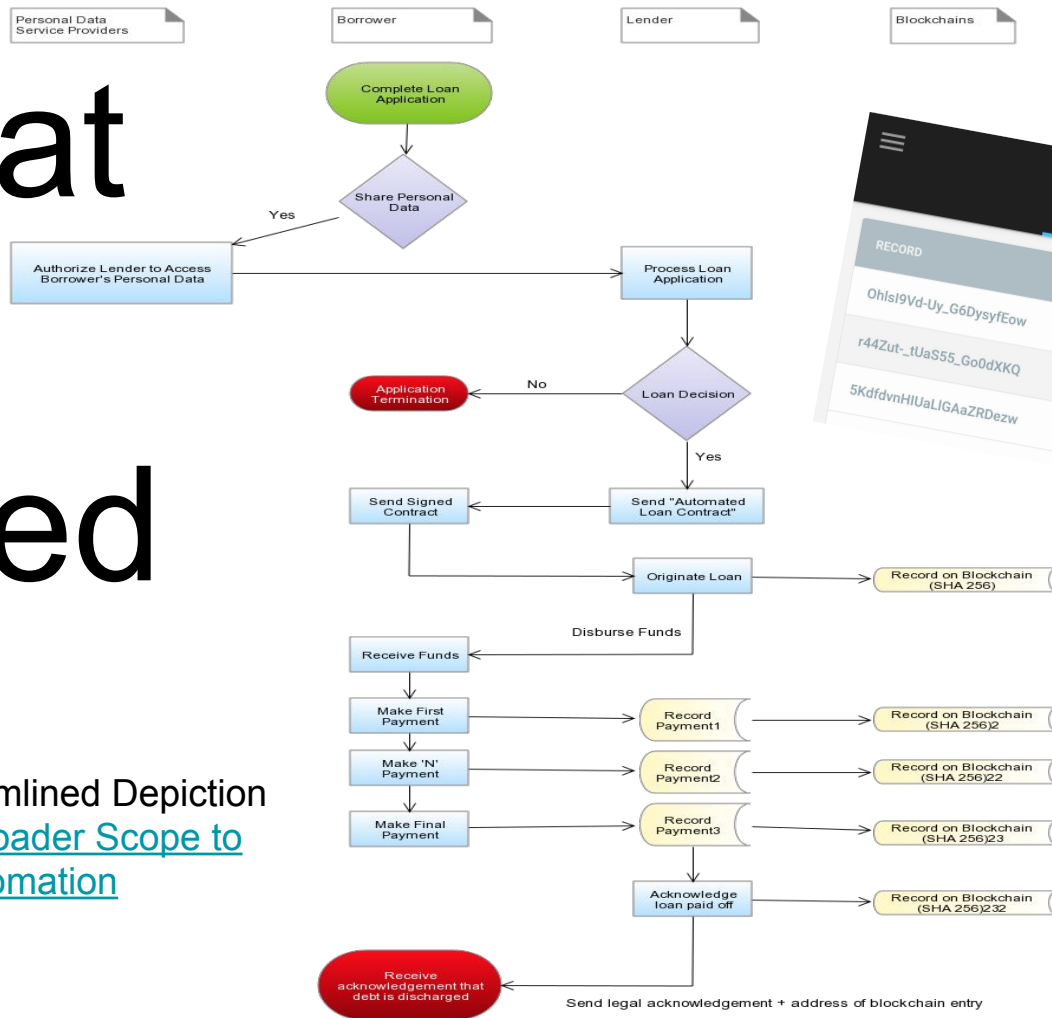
Personal Data Service Providers

Borrower

Lender

Blockchains

at

ed

mlined Depiction
oader Scope to
omation

Complete Loan Application

Share Personal Data

Yes

Authorize Lender to Access Borrower's Personal Data

Process Loan Application

No

Application Termination

Loan Decision

Yes

Send Signed Contract

Send "Automated Loan Contract"

Originate Loan

Record on Blockchain (SHA 256)

Disburse Funds

Receive Funds

Make First Payment

Record Payment1

Record on Blockchain (SHA 256)2

Make 'N' Payment

Record Payment2

Record on Blockchain (SHA 256)22

Make Final Payment

Record Payment3

Record on Blockchain (SHA 256)23

Acknowledge loan paid off

Record on Blockchain (SHA 256)232

Receive acknowledgement that debt is discharged

Send legal acknowledgement + address of blockchain entry

RECORD

OhlsI9Vd-Uy_G6DysyfEow

r44Zut-_tUaS55_Go0dXKQ

5KdfdvnHlUaLIGAaZRDezw